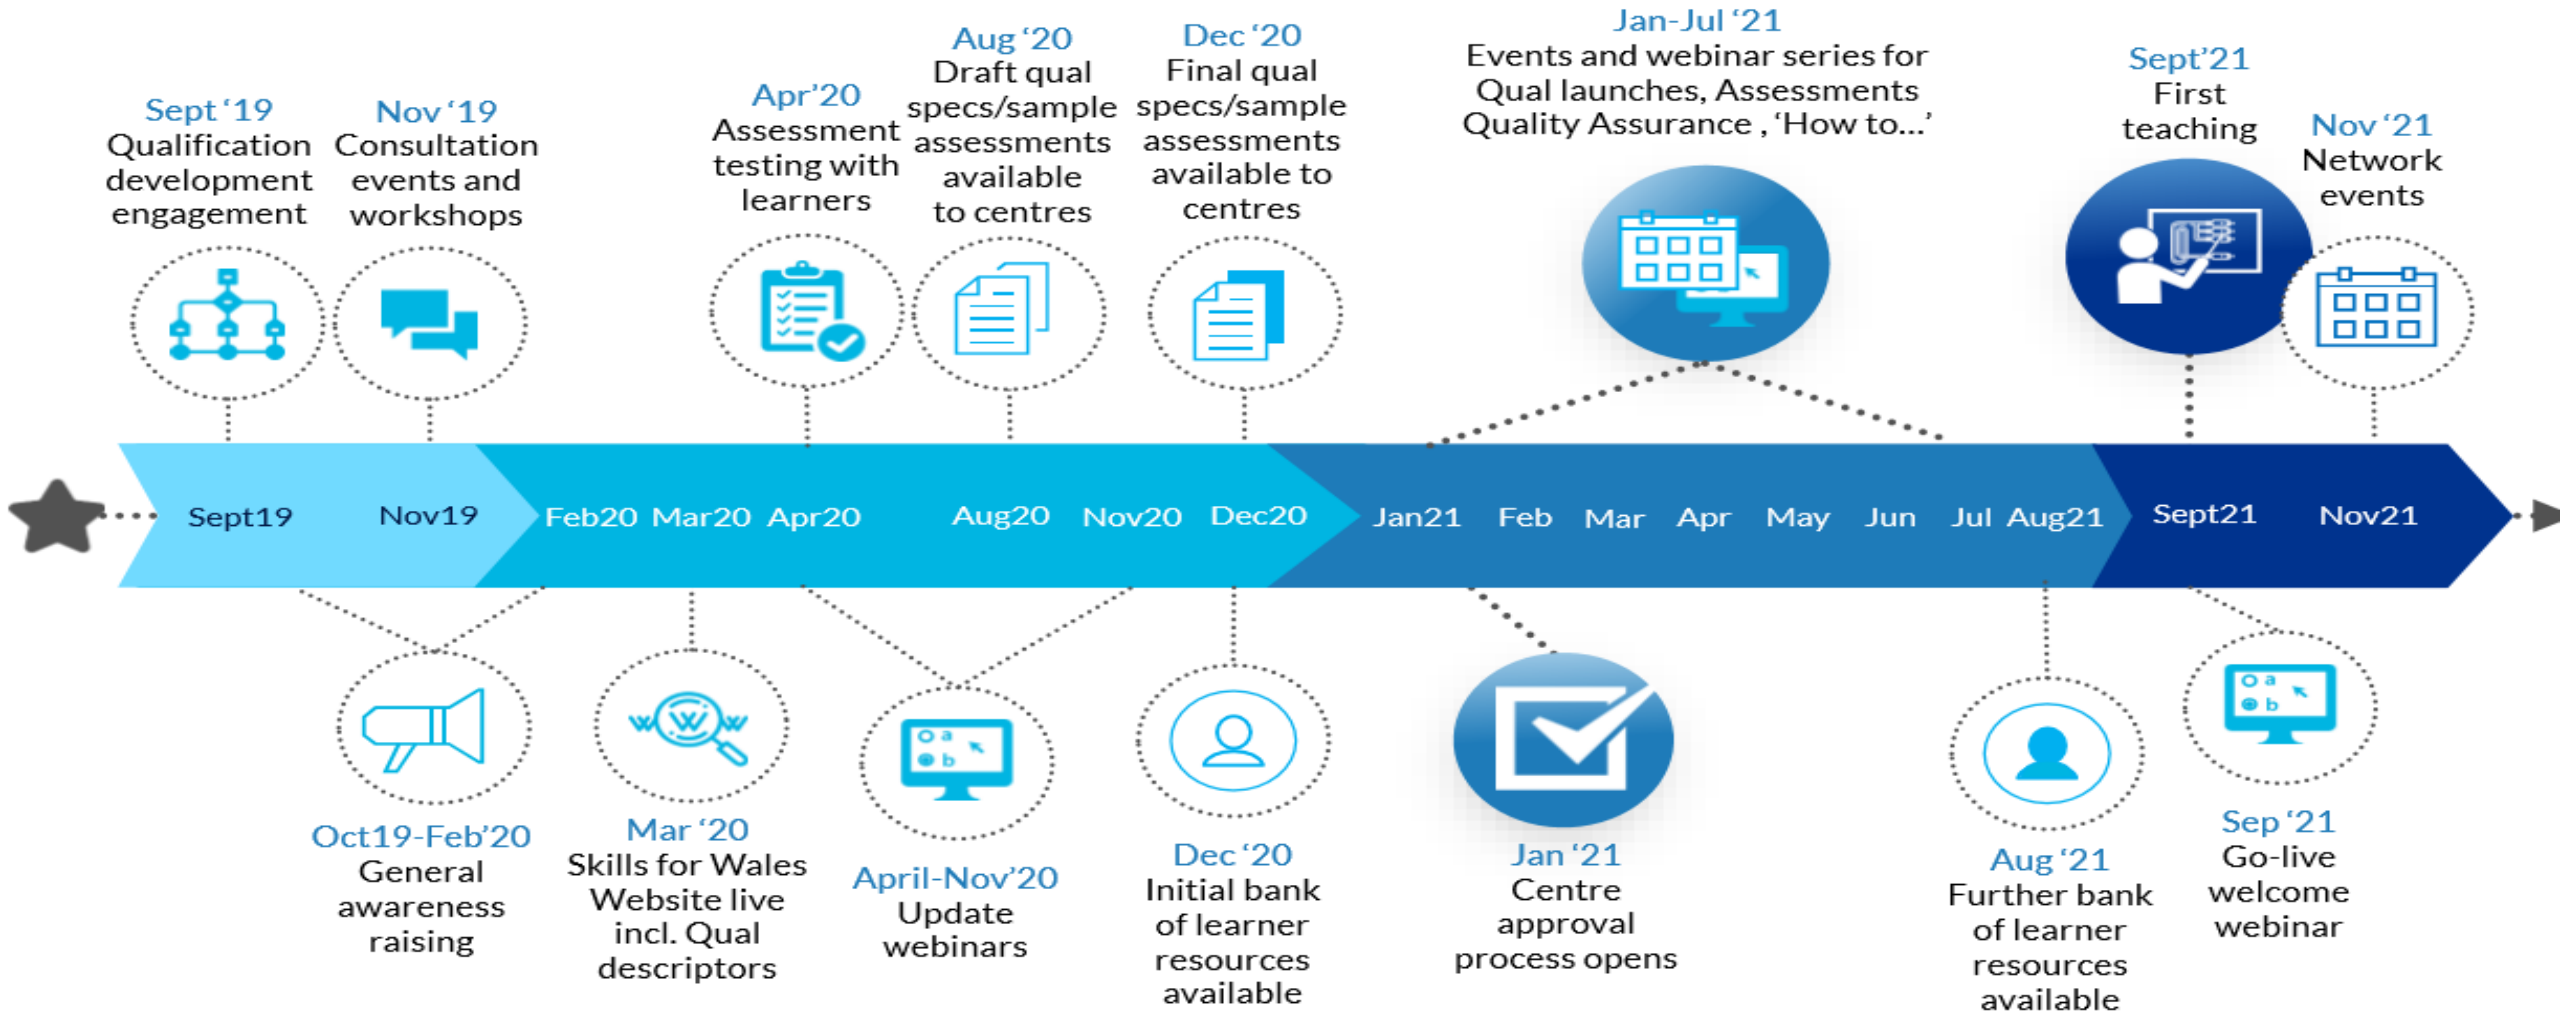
Sept '19
Qualification development engagement

Nov '19
Consultation events and workshops

Apr'20
Assessment testing with learners

Aug '20
Draft qual specs/sample assessments available to centres

Dec '20
Final qual specs/sample assessments available to centres

Jan-Jul '21
Events and webinar series for Qual launches, Assessments Quality Assurance , 'How to...'

Sept'21
First teaching

Nov '21
Network events

Sept19 Nov19 Feb20 Mar20 Apr20 Aug20 Nov20 Dec20 Jan21 Feb Mar Apr May Jun Jul Aug21 Sept21 Nov21

Oct19-Feb'20
General awareness raising

Mar '20
Skills for Wales Website live incl. Qual descriptors

April-Nov'20
Update webinars

Dec '20
Initial bank of learner resources available

Jan '21
Centre approval process opens

Aug '21
Further bank of learner resources available

Sep '21
Go-live welcome webinar